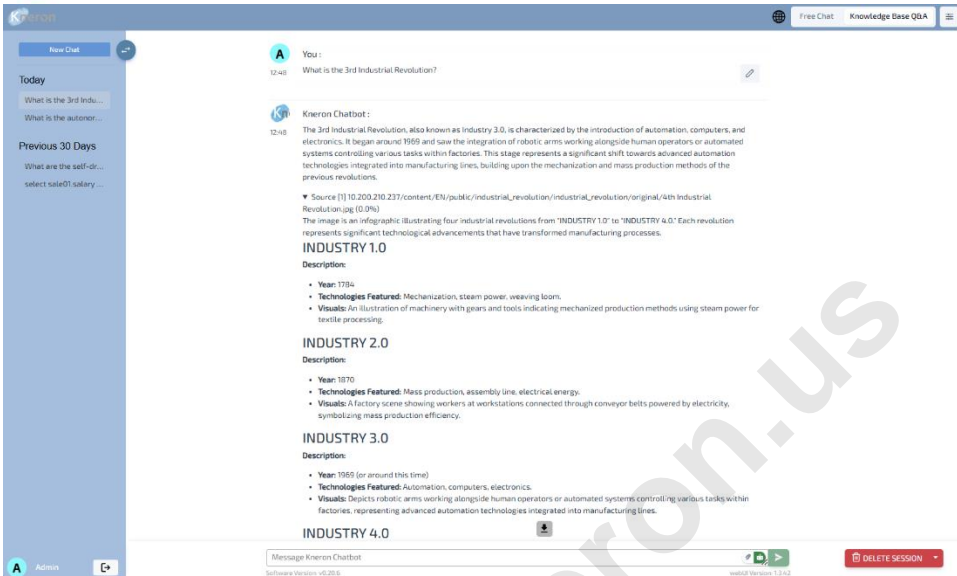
Kneron

Free Chat Knowledge Base Q&A

New Chat

Today

What is the 3rd Indu...

What is the autonor...

Previous 30 Days

What are the self-dr...

select sale01.salary ...

A Admin

A You :

12:48 What is the 3rd Industrial Revolution?

Kneron Chatbot :

12:48 The 3rd Industrial Revolution, also known as Industry 3.0, is characterized by the introduction of automation, computers, and electronics. It began around 1969 and saw the integration of robotic arms working alongside human operators or automated systems controlling various tasks within factories. This stage represents a significant shift towards advanced automation technologies integrated into manufacturing lines, building upon the mechanization and mass production methods of the previous revolutions.

▼ Source [1] 10.200.210.237/content/EN/public/industrial_revolution/industrial_revolution/original/4th Industrial Revolution.jpg (0.0%)

The image is an infographic illustrating four industrial revolutions from "INDUSTRY 1.0" to "INDUSTRY 4.0." Each revolution represents significant technological advancements that have transformed manufacturing processes.

INDUSTRY 1.0

Description:

- Year: 1784
- Technologies Featured: Mechanization, steam power, weaving loom.
- Visuals: An illustration of machinery with gears and tools indicating mechanized production methods using steam power for textile processing.

INDUSTRY 2.0

Description:

- Year: 1870
- Technologies Featured: Mass production, assembly line, electrical energy.
- Visuals: A factory scene showing workers at workstations connected through conveyor belts powered by electricity, symbolizing mass production efficiency.

INDUSTRY 3.0

Description:

- Year: 1969 (or around this time)
- Technologies Featured: Automation, computers, electronics.
- Visuals: Depicts robotic arms working alongside human operators or automated systems controlling various tasks within factories, representing advanced automation technologies integrated into manufacturing lines.

INDUSTRY 4.0

Message Kneron Chatbot

DELETE SESSION

Software Version: v0.28.6

webUI Version: 1.3.43

kneron.us